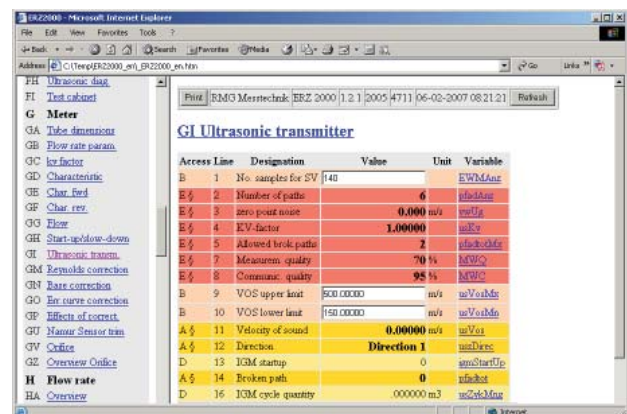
ERZ2000 - Microsoft Internet Explorer

File Edit View Favorites Tools ?

Back Search Favorites Media

Address C:\Temp\ERZ2000_en\_ERZ2000_en.htm Go Links

FH Ultrasonic diag.
FI Test cabinet
G Meter
GA Tube dimensions
GB Flow rate param.
GC kv factor
GD Characteristic
GE Char. fwd
GF Char. rev.
GG Flow
GH Start-up/slow-down
GI Ultrasonic transm.
GM Reynolds correction
GN Base correction
GO Err curve correction
GP Effects of correct.
GU Namur Sensor trim
GV Orifice
GZ Overview Orifice
H Flow rate
HA Overview

Print RMG Messtechnik ERZ 2000 1.2.1 2005 4711 06-02-2007 08:21:21 Refresh

GI Ultrasonic transmitter

| Access | Line | Designation | Value | Unit | Variable |
|---|---|---|---|---|---|
| B | 1 | No. samples for SV | 140 | | EWMAnz |
| E § | 2 | Number of paths | 6 | | pfadAnz |
| E § | 3 | zero point noise | 0.000 | m/s | nwUs |
| E § | 4 | KV-factor | 1.00000 | | usKv |
| E § | 5 | Allowed brok.paths | 2 | | pfadtotMx |
| E § | 7 | Measurem. quality | 70 | % | MWQ |
| E § | 8 | Communic. quality | 95 | % | MWC |
| B | 9 | VOS upper limit | 500.00000 | m/s | usVosMx |
| B | 10 | VOS lower limit | 150.00000 | m/s | usVosMn |
| A § | 11 | Velocity of sound | 0.00000 | m/s | usVos |
| A § | 12 | Direction | Direction 1 | | usDirec |
| D | 13 | IGM startup | 0 | | igmStartUp |
| A § | 14 | Broken path | 0 | | pfadtot |
| D | 16 | IGM cycle quantity | .000000 | m3 | usZykMng |

Internet